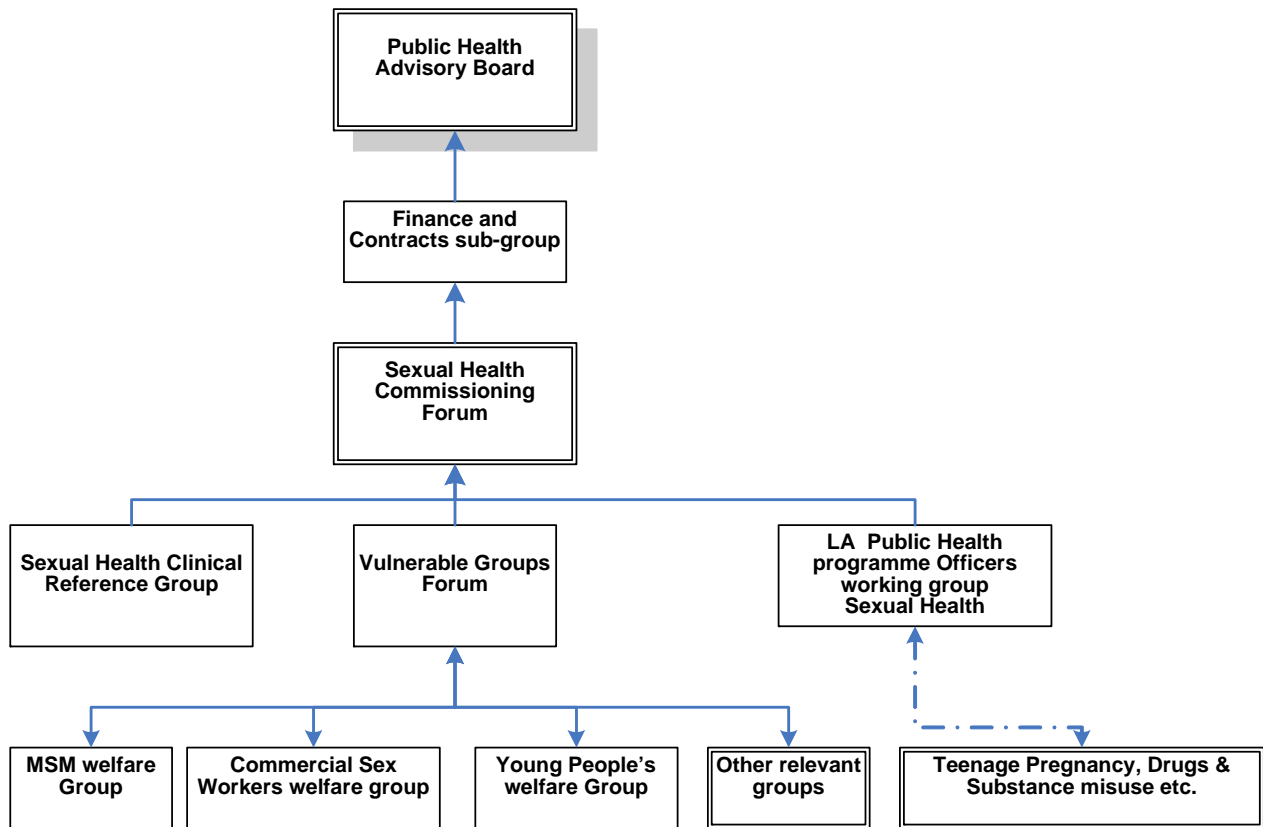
Public Health Advisory Board

Finance and Contracts sub-group

Sexual Health Commissioning Forum

Sexual Health Clinical Reference Group

Vulnerable Groups Forum

LA Public Health programme Officers working group Sexual Health

MSM welfare Group

Commercial Sex Workers welfare group

Young People's welfare Group

Other relevant groups

Teenage Pregnancy, Drugs & Substance misuse etc.